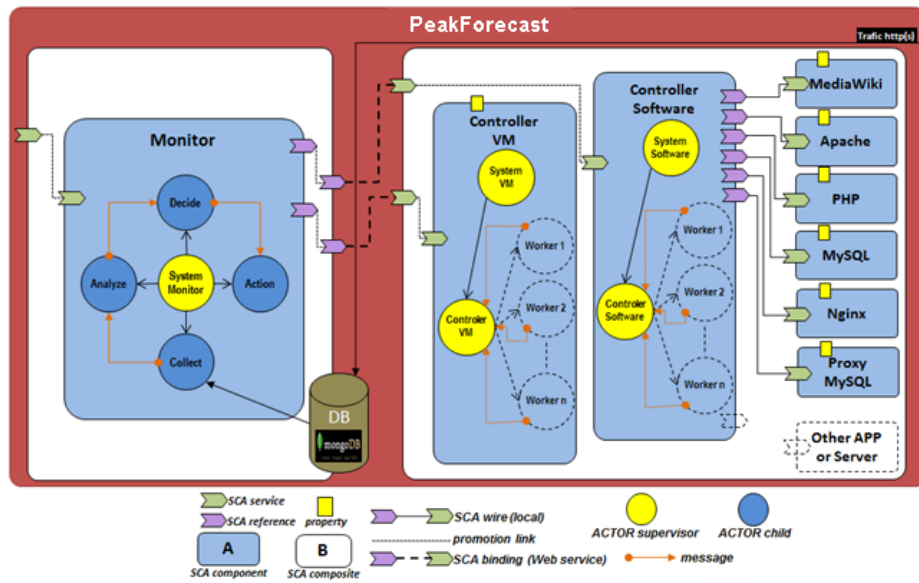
PeakForecast

Trafic http(s)

Monitor

Decide

Analyze

System Monitor

Action

Collect

DB

mongoDB

Controller VM

System VM

Worker 1

Controler VM

Worker 2

Worker n

Controller Software

System Software

Worker 1

Controler Software

Worker 2

Worker n

MediaWiki

Apache

PHP

MySQL

Nginx

Proxy MySQL

Other APP or Server

SCA service

SCA reference

property

SCA wire (local)

promotion link

SCA binding (Web service)

ACTOR supervisor

ACTOR child

message

A

SCA component

B

SCA composite